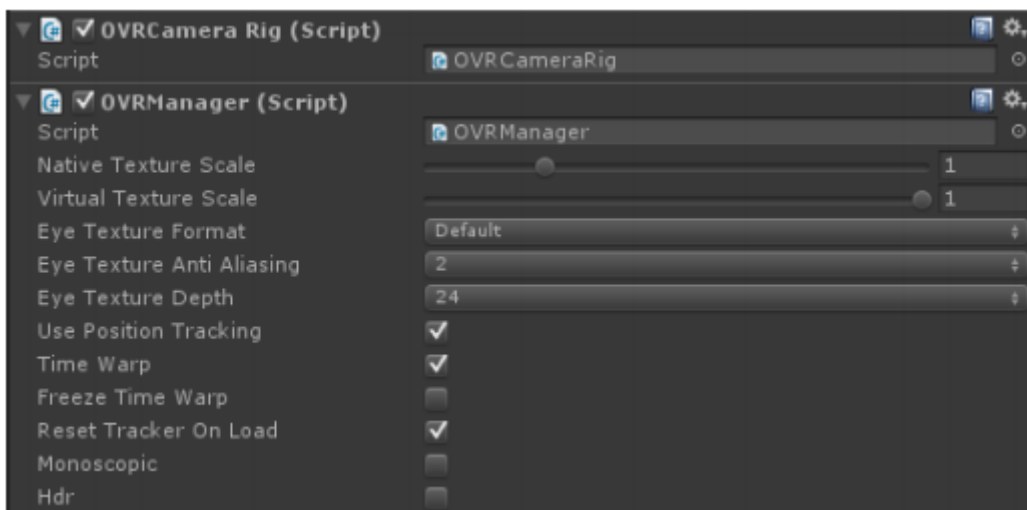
OVRCamera Rig (Script)
Script OVRCameraRig
OVRManager (Script)
Script OVRManager
Native Texture Scale 1
Virtual Texture Scale 1
Eye Texture Format Default
Eye Texture Anti Aliasing 2
Eye Texture Depth 24
Use Position Tracking
Time Warp
Freeze Time Warp
Reset Tracker On Load
Monoscopic
Hdr